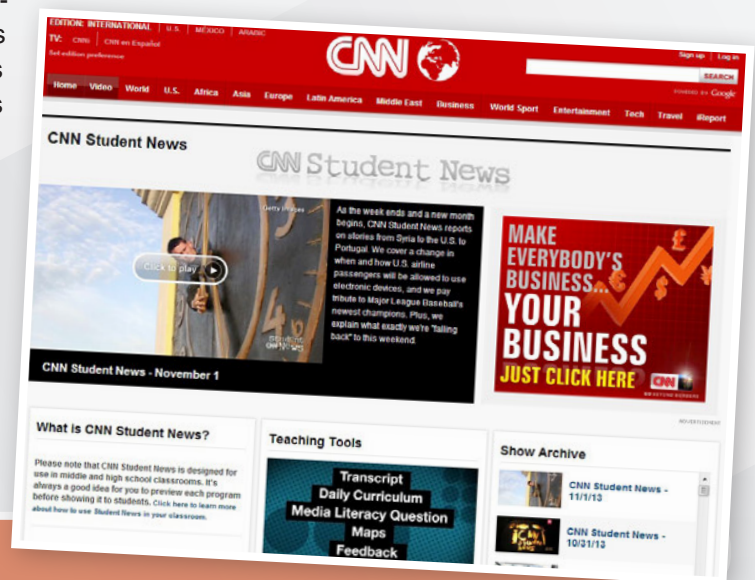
EDITION: INTERNATIONAL | U.S. | MÉXICO | ARABIC
TV: CNNi | CNN en Español
Set edition preference

CNN

Sign up | Log in
SEARCH
POWERED BY Google

Home | Video | World | U.S. | Africa | Asia | Europe | Latin America | Middle East | Business | World Sport | Entertainment | Tech | Travel | iReport

CNN Student News

CNN Student News

Getty Images

Click to play

CNN Student News - November 1

As the week ends and a new month begins, CNN Student News reports on stories from Syria to the U.S. to Portugal. We cover a change in when and how U.S. airline passengers will be allowed to use electronic devices, and we pay tribute to Major League Baseball's newest champions. Plus, we explain what exactly we're "falling back" to this weekend.

MAKE EVERYBODY'S BUSINESS... YOUR BUSINESS
JUST CLICK HERE
CNN

ADVERTISEMENT

What is CNN Student News?

Please note that CNN Student News is designed for use in middle and high school classrooms. It's always a good idea for you to preview each program before showing it to students. Click here to learn more about how to use Student News in your classroom.

Teaching Tools

Transcript
Daily Curriculum
Media Literacy Question
Maps
Feedback

Show Archive

CNN Student News - 11/1/13

CNN Student News - 10/31/13